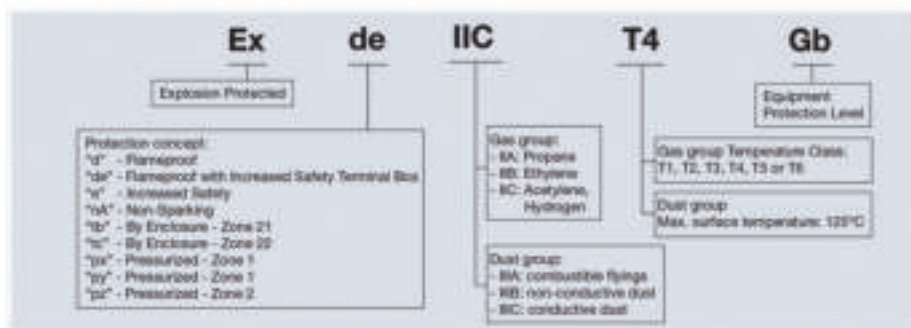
Ex de IIC T4 Gb

Explosion Protected

Protection concept:
"d" - Flameproof
"de" - Flameproof with Increased Safety Terminal Box
"e" - Increased Safety
"nA" - Non-Sparking
"tb" - By Enclosure - Zone 21
"tc" - By Enclosure - Zone 22
"px" - Pressurized - Zone 1
"py" - Pressurized - Zone 1
"pz" - Pressurized - Zone 2

Gas group:
- IIA: Propane
- IIB: Ethylene
- IIC: Acetylene, Hydrogen

Dust group:
- IIIA: combustible flyings
- IIIB: non-conductive dust
- IIIC: conductive dust

Gas group Temperature Class:
T1, T2, T3, T4, T5 or T6

Dust group
Max. surface temperature: 135°C

Equipment Protection Level